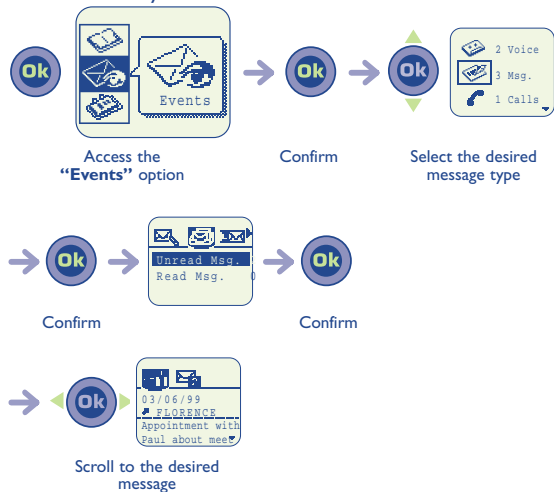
Ok

Events

Access the "Events" option

Ok

Confirm

Ok

2 Voice
3 Msg.
1 Calls

Select the desired message type

Ok

Unread Msg.
Read Msg. 0

Ok

Confirm

Confirm

Ok

03/06/99
FLORENCE
Appointment with
Paul about mee

Scroll to the desired message